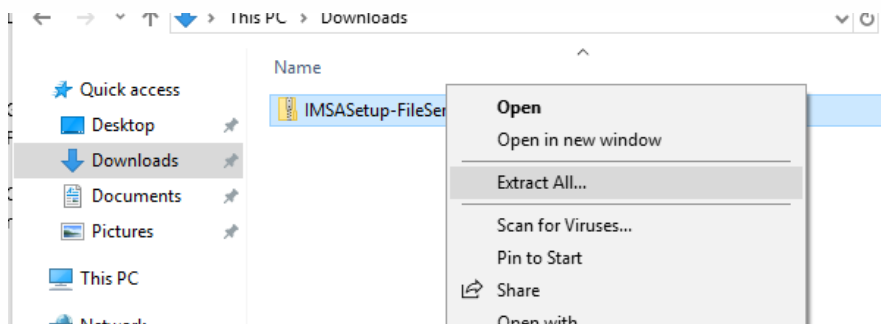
This PC > Downloads

Name

Quick access
Desktop
Downloads
Documents
Pictures

This PC

Network

IMSASetup-FileSer

Open
Open in new window
Extract All...
Scan for Viruses...
Pin to Start
Share
Open with